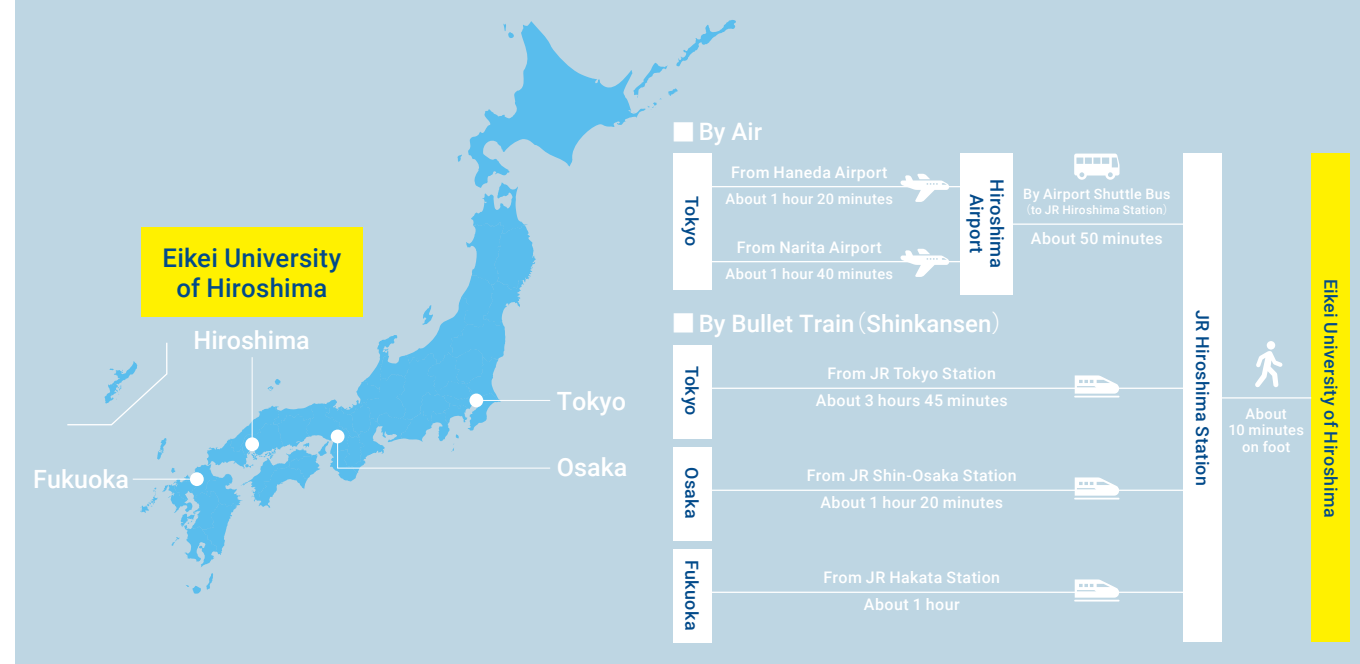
Eikei University of Hiroshima

Hiroshima

Tokyo

Osaka

Fukuoka

By Air

Tokyo

From Haneda Airport
About 1 hour 20 minutes

From Narita Airport
About 1 hour 40 minutes

Hiroshima Airport

By Airport Shuttle Bus
(to JR Hiroshima Station)
About 50 minutes

By Bullet Train (Shinkansen)

Tokyo

From JR Tokyo Station
About 3 hours 45 minutes

Osaka

From JR Shin-Osaka Station
About 1 hour 20 minutes

Fukuoka

From JR Hakata Station
About 1 hour

JR Hiroshima Station

About 10 minutes on foot

Eikei University of Hiroshima